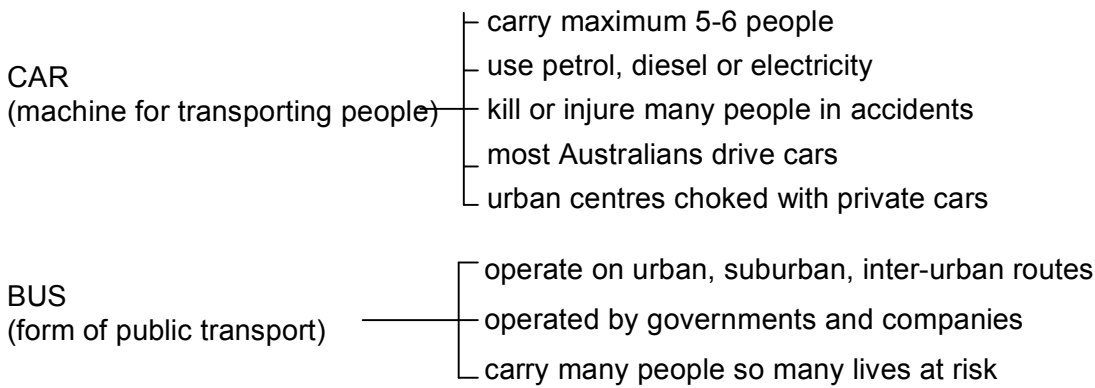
CAR
(machine for transporting people)

carry maximum 5-6 people
use petrol, diesel or electricity
kill or injure many people in accidents
most Australians drive cars
urban centres choked with private cars

BUS
(form of public transport)

operate on urban, suburban, inter-urban routes
operated by governments and companies
carry many people so many lives at risk